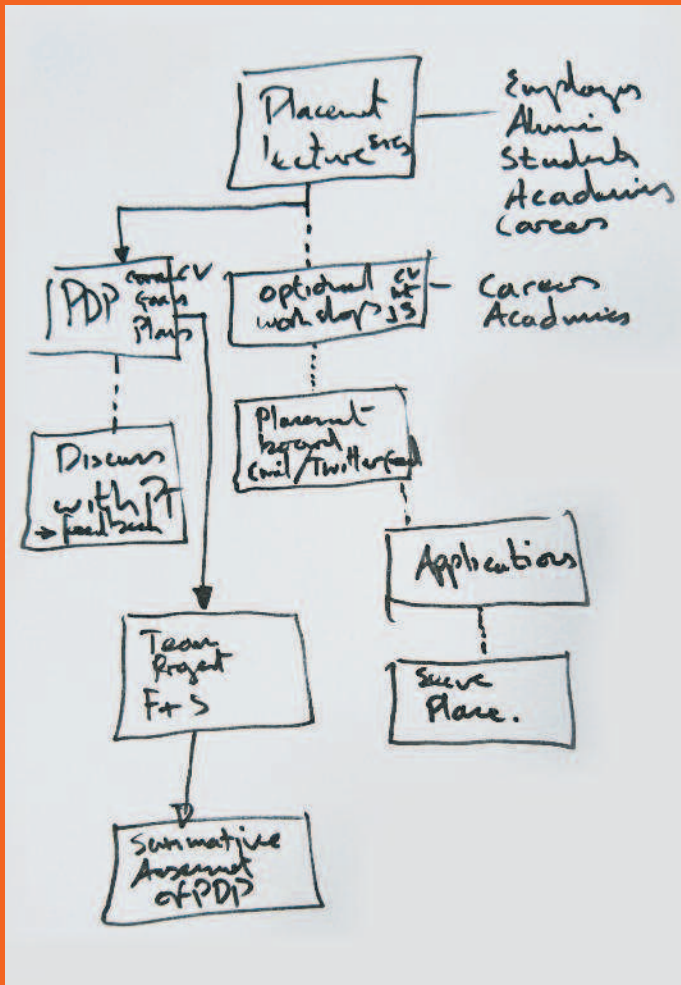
Placement lecture^{series}

Employers
Alumni
Students
Academics
Careers

PDP
cover CV
Goals
Plans

optional workshops
CV
int
JS

Careers
Academics

Discuss with PT
→ feedback

Placement board
email/Twitterfeed

Applications

Team Project
F + S

Secure Place.

Summative Assessment of PDP